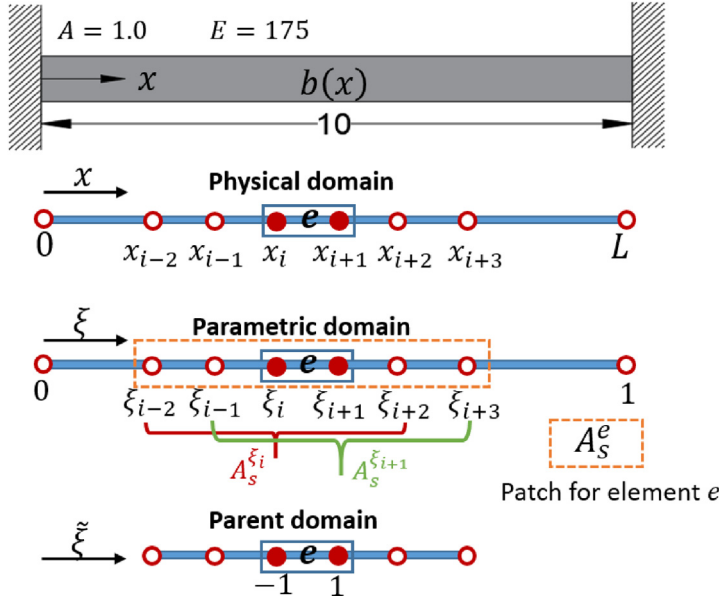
$A = 1.0$ $E = 175$

$x$ $b(x)$

10

$x$ Physical domain

0 $x_{i-2}$ $x_{i-1}$ $x_i$ $e$ $x_{i+1}$ $x_{i+2}$ $x_{i+3}$ $L$

$\xi$ Parametric domain

0 $\xi_{i-2}$ $\xi_{i-1}$ $\xi_i$ $e$ $\xi_{i+1}$ $\xi_{i+2}$ $\xi_{i+3}$ 1

$A_s^{\xi_i}$ $A_s^{\xi_{i+1}}$

$A_s^e$

Patch for element $e$

$\tilde{\xi}$ Parent domain

$e$ $-1$ 1